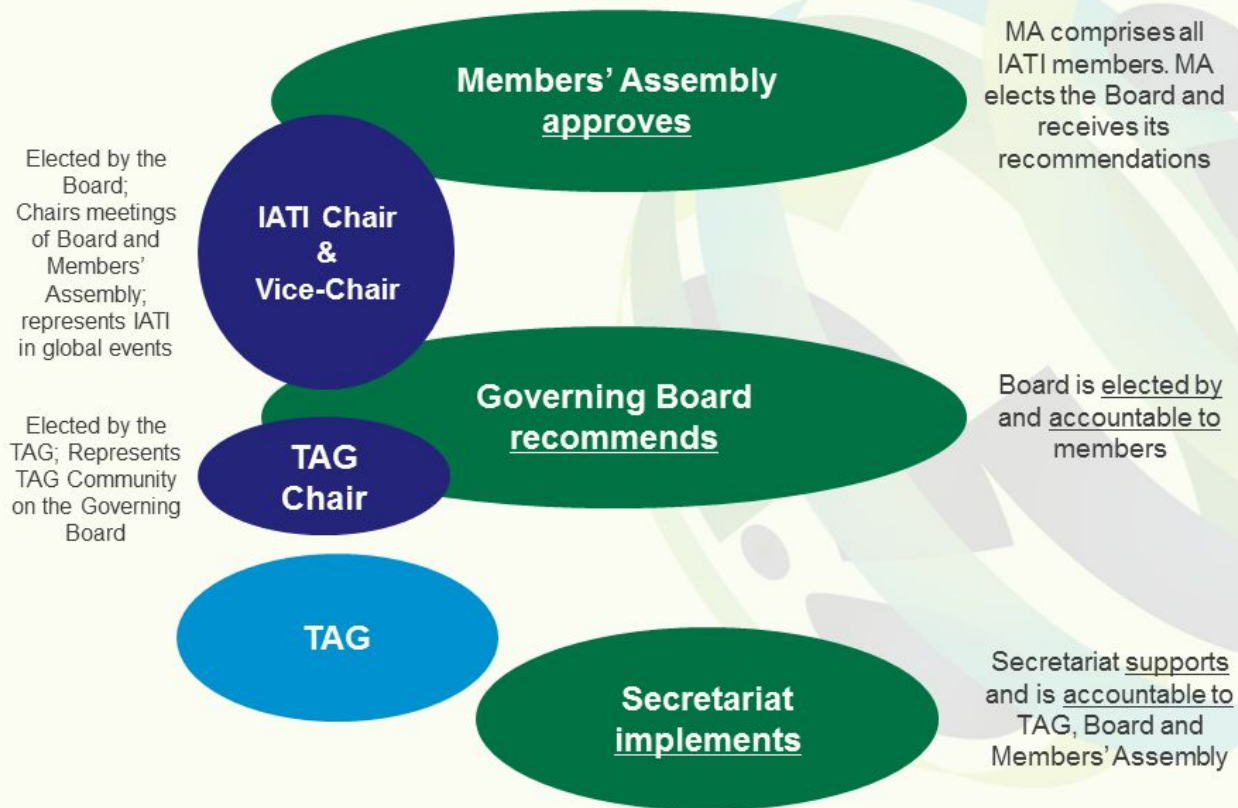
Members' Assembly
approves

MA comprises all IATI members. MA elects the Board and receives its recommendations

Elected by the Board; Chairs meetings of Board and Members' Assembly; represents IATI in global events

IATI Chair
&
Vice-Chair

Governing Board
recommends

Board is elected by and accountable to members

Elected by the TAG; Represents TAG Community on the Governing Board

TAG
Chair

TAG

Secretariat
implements

Secretariat supports and is accountable to TAG, Board and Members' Assembly